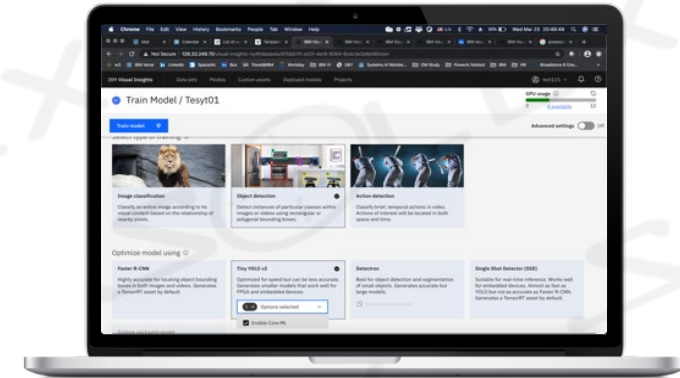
Chrome File Edit View History Bookmarks People Tab Window Help

Wed Mar 25 20:48:48

Not Secure | 129.33.249.70

IBM Visual Insights Data sets Models Custom assets Deployed models Projects

Train Model / Tesyt01

GPU usage

Train model

Advanced settings Off

Image classification
Classify an entire image according to its visual content based on the relationship of nearby pixels.

Object detection
Detect instances of particular classes within images or videos using rectangular or polygonal bounding boxes.

Action detection
Classify brief, temporal actions in video. Actions of interest will be located in both space and time.

Optimize model using

Faster R-CNN
Highly accurate for locating object bounding boxes in both images and videos. Generates a TensorRT asset by default.

Tiny YOLO v2
Optimized for speed but can be less accurate. Generates smaller models that work well for FPGA and embedded devices.

Options selected

Enable Core ML

Detectron
Best for object detection and segmentation of small objects. Generates accurate but large models.

Single Shot Detector (SSD)
Suitable for real-time inference. Works well for embedded devices. Almost as fast as YOLO but not as accurate as Faster R-CNN. Generates a TensorRT asset by default.